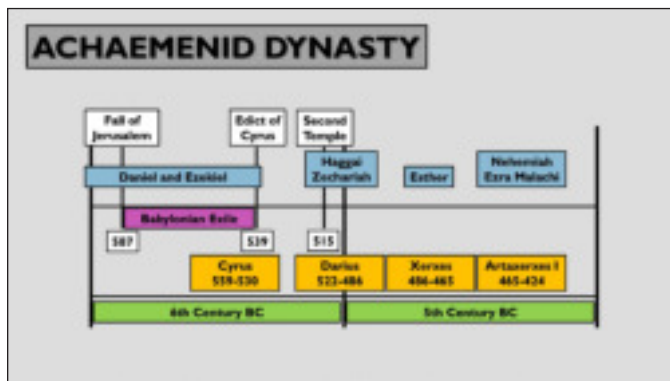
ACHAEMENID DYNASTY

Fall of Jerusalem

Edict of Cyrus

Second Temple

Daniel and Ezekiel

Haggai Zechariah

Esther

Nehemiah Ezra Malachi

Babylonian Exile

587

539

515

Cyrus 559-530

Darius 522-486

Xerxes 486-465

Artaxerxes I 465-424

6th Century BC

5th Century BC